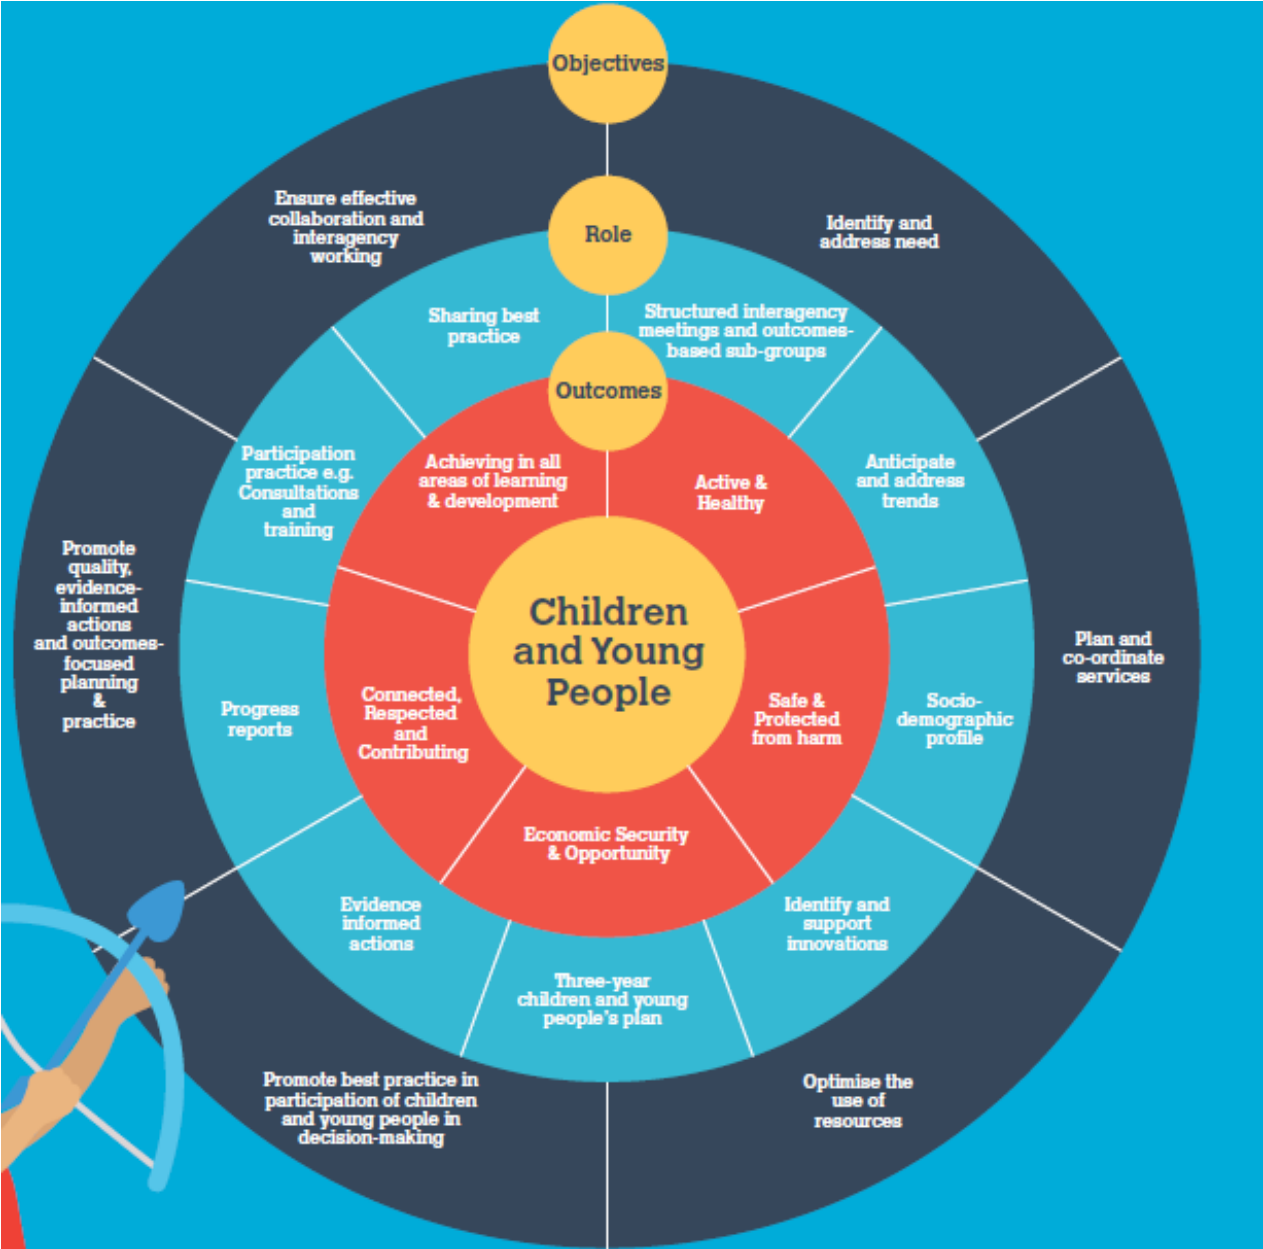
Objectives

Role

Outcomes

Ensure effective collaboration and interagency working

Identify and address need

Plan and co-ordinate services

Optimise the use of resources

Promote best practice in participation of children and young people in decision-making

Promote quality, evidence-informed actions and outcomes-focused planning & practice

Sharing best practice

Structured interagency meetings and outcomes-based sub-groups

Anticipate and address trends

Socio-demographic profile

Identify and support innovations

Three-year children and young people's plan

Evidence informed actions

Progress reports

Participation practice e.g. Consultations and training

Achieving in all areas of learning & development

Active & Healthy

Safe & Protected from harm

Economic Security & Opportunity

Connected, Respected and Contributing

Children and Young People